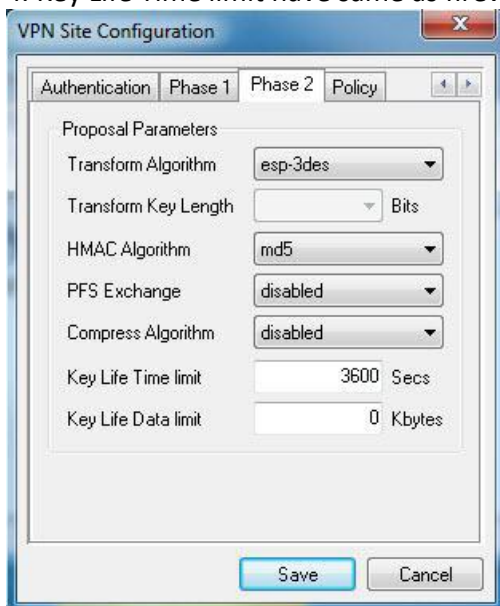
VPN Site Configuration

Authentication | Phase 1 | Phase 2 | Policy

Proposal Parameters

Transform Algorithm esp-3des

Transform Key Length Bits

HMAC Algorithm md5

PFS Exchange disabled

Compress Algorithm disabled

Key Life Time limit 3600 Secs

Key Life Data limit 0 Kbytes

Save Cancel